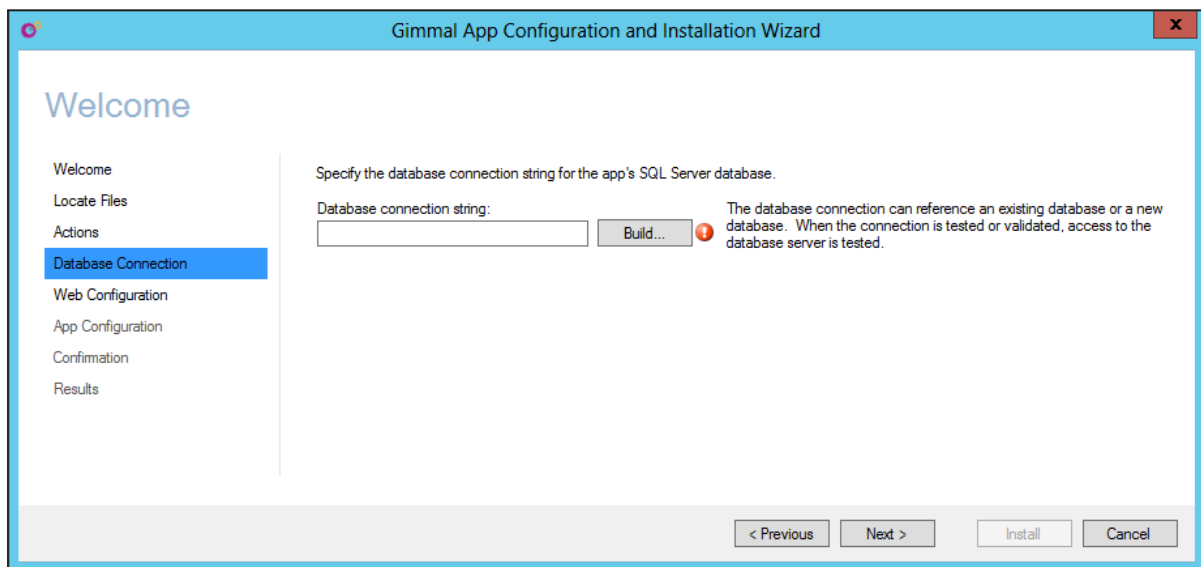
Gimmal App Configuration and Installation Wizard

Welcome

Welcome
Locate Files
Actions
Database Connection
Web Configuration
App Configuration
Confirmation
Results

Specify the database connection string for the app's SQL Server database.

Database connection string:

Build...

The database connection can reference an existing database or a new database. When the connection is tested or validated, access to the database server is tested.

< Previous
Next >
Install
Cancel